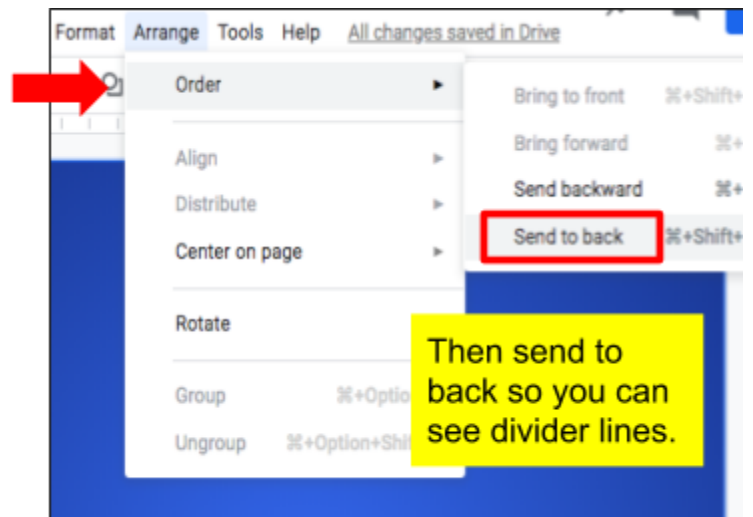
Format Arrange Tools Help All changes saved in Drive

Order

Align
Distribute
Center on page

Rotate

Group ⌘+Optio
Ungroup ⌘+Option+Shi

Bring to front ⌘+Shift+
Bring forward ⌘+
Send backward ⌘+
Send to back ⌘+Shift+

Then send to back so you can see divider lines.